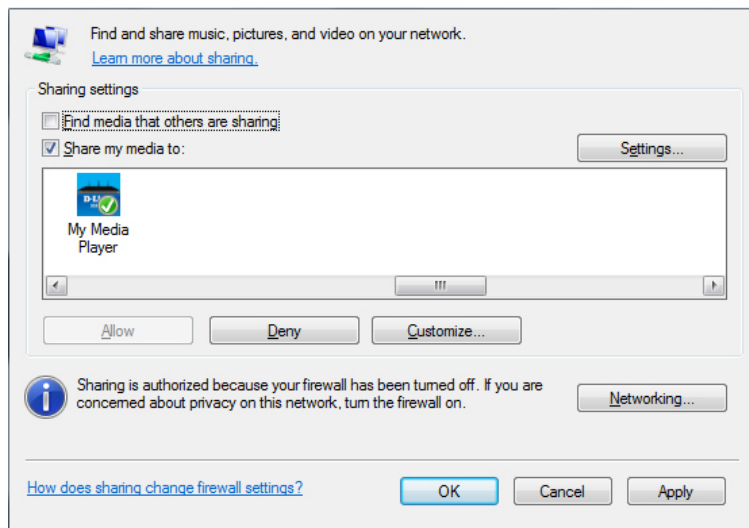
Find and share music, pictures, and video on your network.
Learn more about sharing.

Sharing settings

Find media that others are sharing

Share my media to:

Settings...

D-Li

My Media Player

Allow

Deny

Customize...

Sharing is authorized because your firewall has been turned off. If you are concerned about privacy on this network, turn the firewall on.

Networking...

How does sharing change firewall settings?

OK

Cancel

Apply